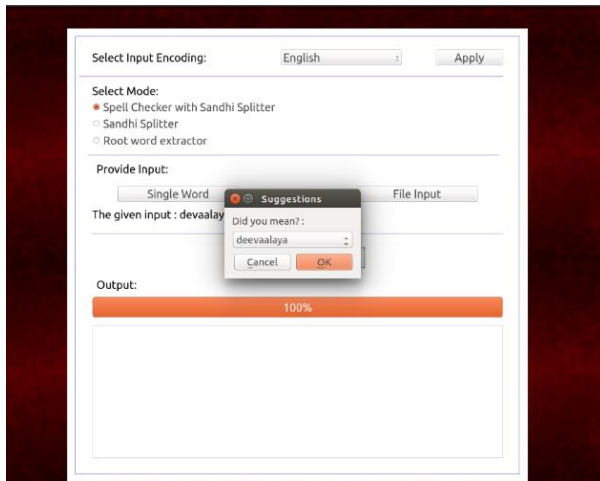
Select Input Encoding:
English
Apply

Select Mode:
Spell Checker with Sandhi Splitter
Sandhi Splitter
Root word extractor

Provide Input:
Single Word
File Input
The given input : devaalay

Suggestions
Did you mean? :
deevaalaya
Cancel
OK

Output:
100%